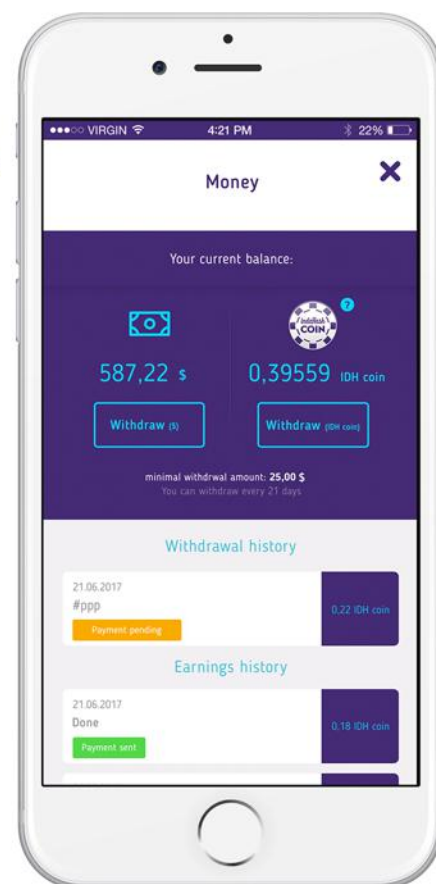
●●●○○ VIRGIN 4:21 PM 22%

Money

Your current balance:

indaHash COIN

?

587,22 $

0,39559 IDH coin

Withdraw ($)

Withdraw (IDH coin)

minimal withdrwal amount: 25,00 $
You can withdraw every 21 days

Withdrawal history

21.06.2017
#ppp
Payment pending

0,22 IDH coin

Earnings history

21.06.2017
Done
Payment sent

0,18 IDH coin